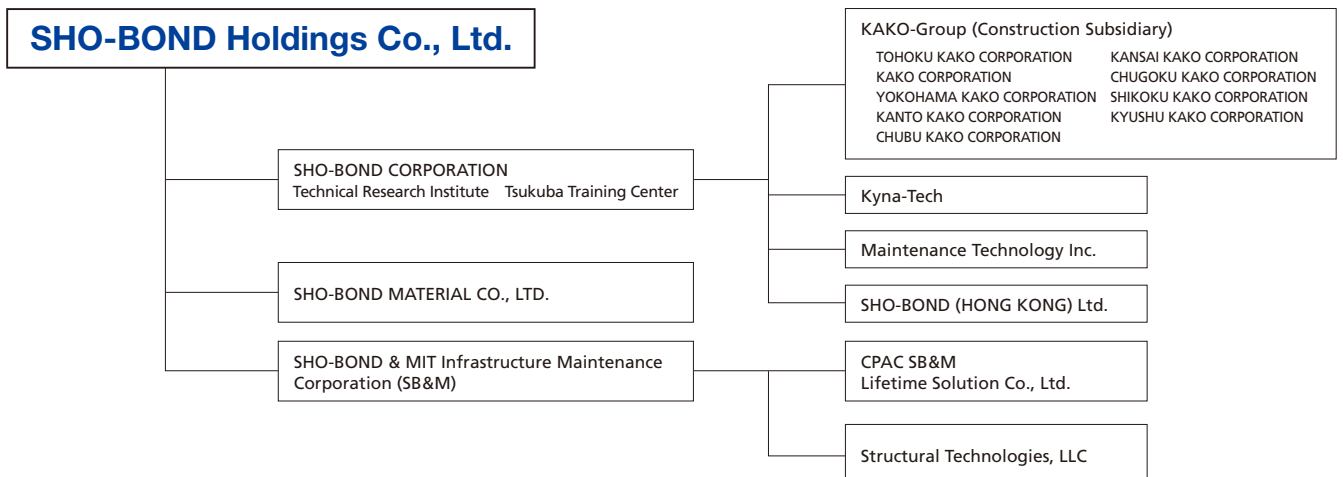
SHO-BOND Holdings Co., Ltd.

SHO-BOND CORPORATION
Technical Research Institute Tsukuba Training Center

SHO-BOND MATERIAL CO., LTD.

SHO-BOND & MIT Infrastructure Maintenance Corporation (SB&M)

KAKO-Group (Construction Subsidiary)
TOHOKU KAKO CORPORATION
KAKO CORPORATION
YOKOHAMA KAKO CORPORATION
KANTO KAKO CORPORATION
CHUBU KAKO CORPORATION
KANSAI KAKO CORPORATION
CHUGOKU KAKO CORPORATION
SHIKOKU KAKO CORPORATION
KYUSHU KAKO CORPORATION

Kyna-Tech

Maintenance Technology Inc.

SHO-BOND (HONG KONG) Ltd.

CPAC SB&M
Lifetime Solution Co., Ltd.

Structural Technologies, LLC